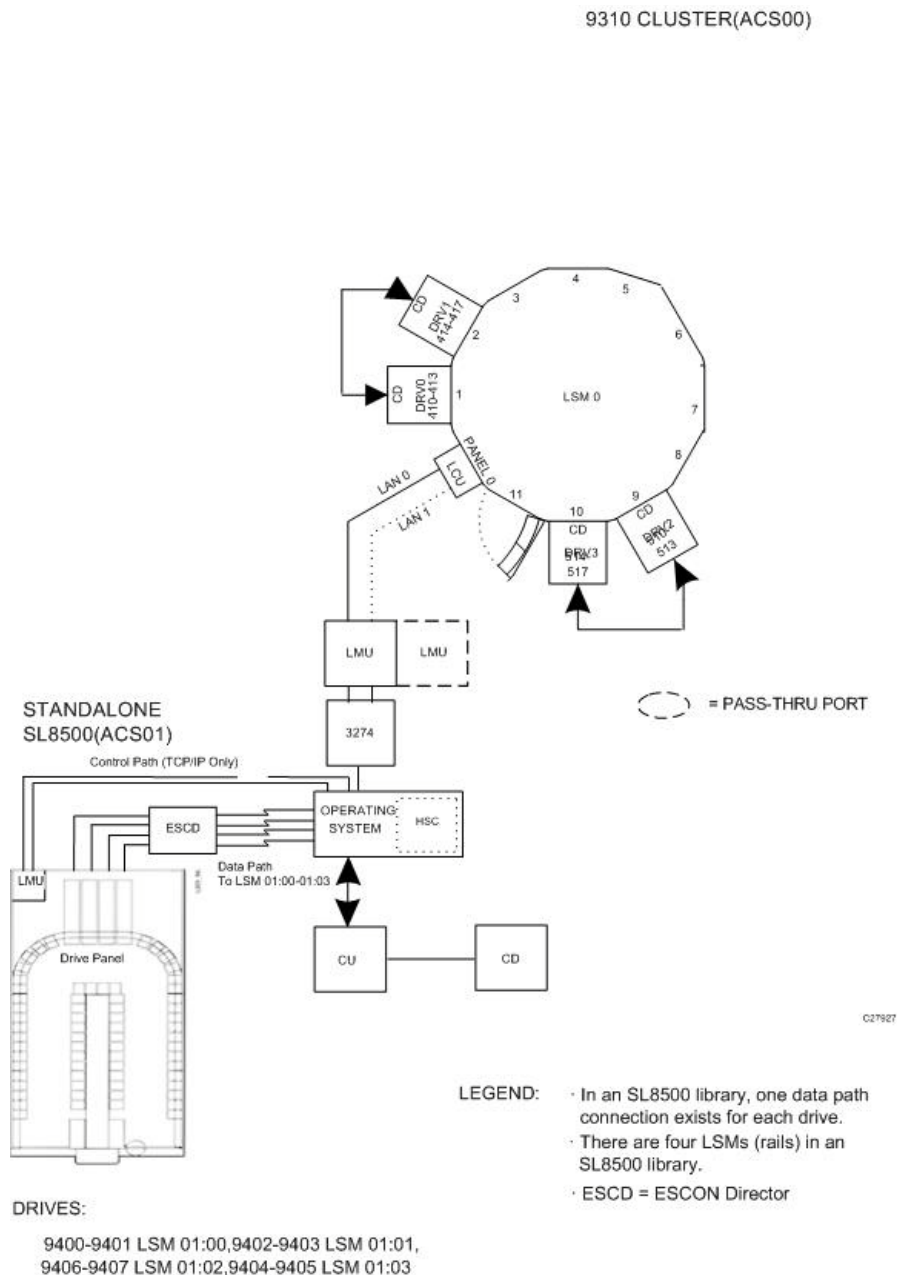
9310 CLUSTER(ACS00)

CD
DRV1
414-417

CD
DRV0
410-413

3
4
5
6
7
8
9
2
1
LSM 0
PANEL 0
LCU
LAN 0
LAN 1
11
10
CD
DRV3
514
517
CD
DRV2
510
513

LMU
LMU

= PASS-THRU PORT

STANDALONE
SL8500(ACS01)

3274

Control Path (TCP/IP Only)

ESCD

OPERATING SYSTEM

HSC

Data Path
To LSM 01:00-01:03

LMU

Drive Panel

CU

CD

C27927

LEGEND:
· In an SL8500 library, one data path connection exists for each drive.
· There are four LSMs (rails) in an SL8500 library.
· ESCD = ESCON Director

DRIVES:

9400-9401 LSM 01:00,9402-9403 LSM 01:01,
9406-9407 LSM 01:02,9404-9405 LSM 01:03